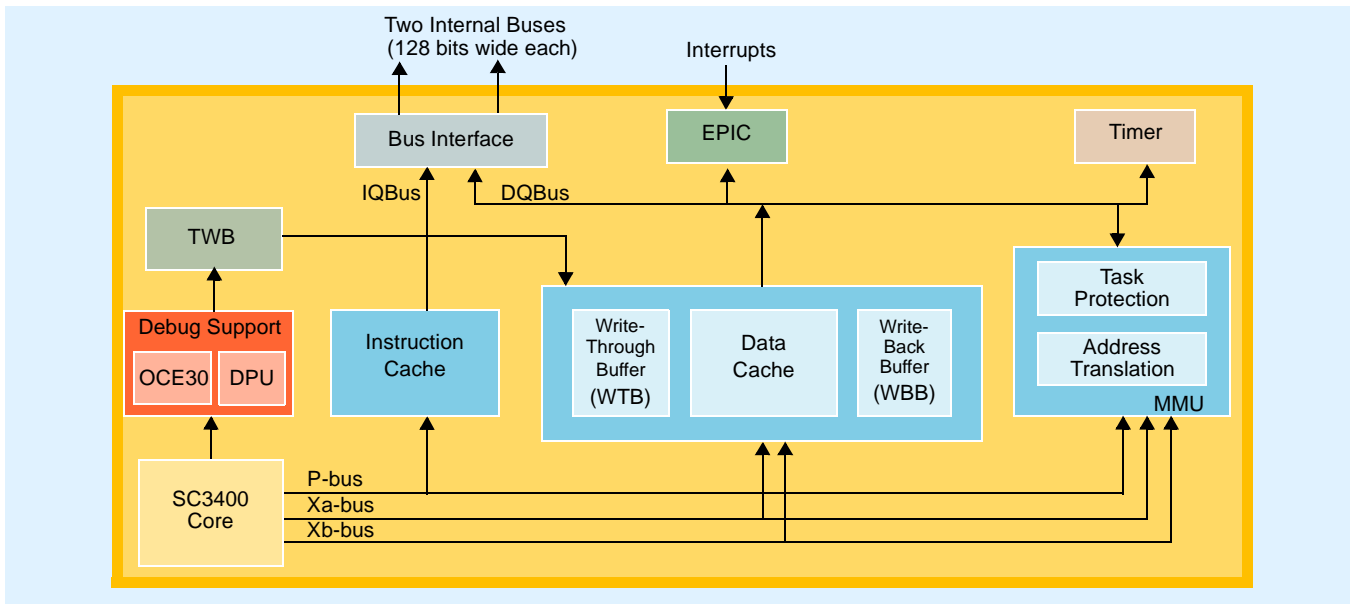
Two Internal Buses
(128 bits wide each)

Interrupts

Bus Interface

EPIC

Timer

IQBus

DQBus

TWB

Task Protection

Address Translation

MMU

Debug Support

OCE30

DPU

Instruction Cache

Write-Through Buffer (WTB)

Data Cache

Write-Back Buffer (WBB)

SC3400 Core

P-bus

Xa-bus

Xb-bus